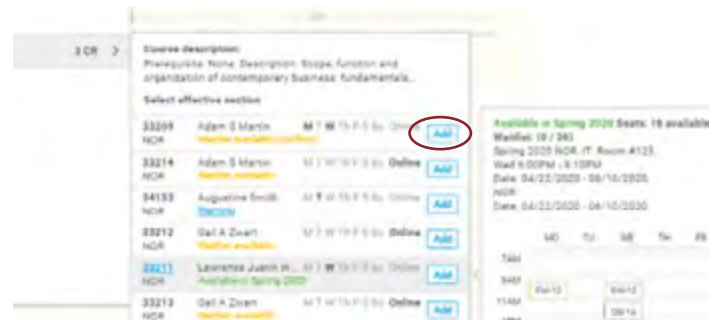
3 CR >

Course description:
Prerequisite: None. Description: Scope, function and organization of contemporary business: fundamentals...

Select effective section

33209 NOR Adam S Martin M T W Th F S Su Online Add
Waitlist available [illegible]

33214 NOR Adam S Martin M T W Th F S Su Online Add
Waitlist available

34133 NOR Augustine Smith M T W Th F S Su Online Add
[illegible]

33212 NOR Gail A Zivari M T W Th F S Su Online Add
Waitlist available

33211 NOR Lawrence Justin W... M T W Th F S Su Online Add
Available in Spring 2020

33213 NOR Gail A Zivari Add
Waitlist available

Available in Spring 2020 Seats: 16 available
Waitlist: (0 / 30)
Spring 2020 NOR, IT Room #123
Wed 6:00PM - 9:10PM
Date: 04/22/2020 - 06/10/2020
NOR
Date: 04/22/2020 - 06/10/2020

MO TU WE TH FR
7AM
9AM
11AM
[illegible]
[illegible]
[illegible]